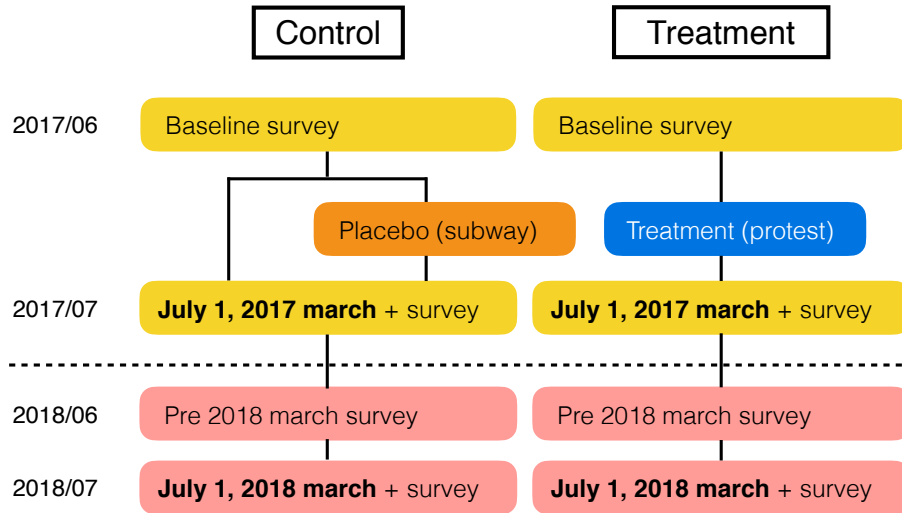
Control

Treatment

2017/06

Baseline survey

Baseline survey

Placebo (subway)

Treatment (protest)

2017/07

**July 1, 2017 march** + survey

**July 1, 2017 march** + survey

2018/06

Pre 2018 march survey

Pre 2018 march survey

2018/07

**July 1, 2018 march** + survey

**July 1, 2018 march** + survey